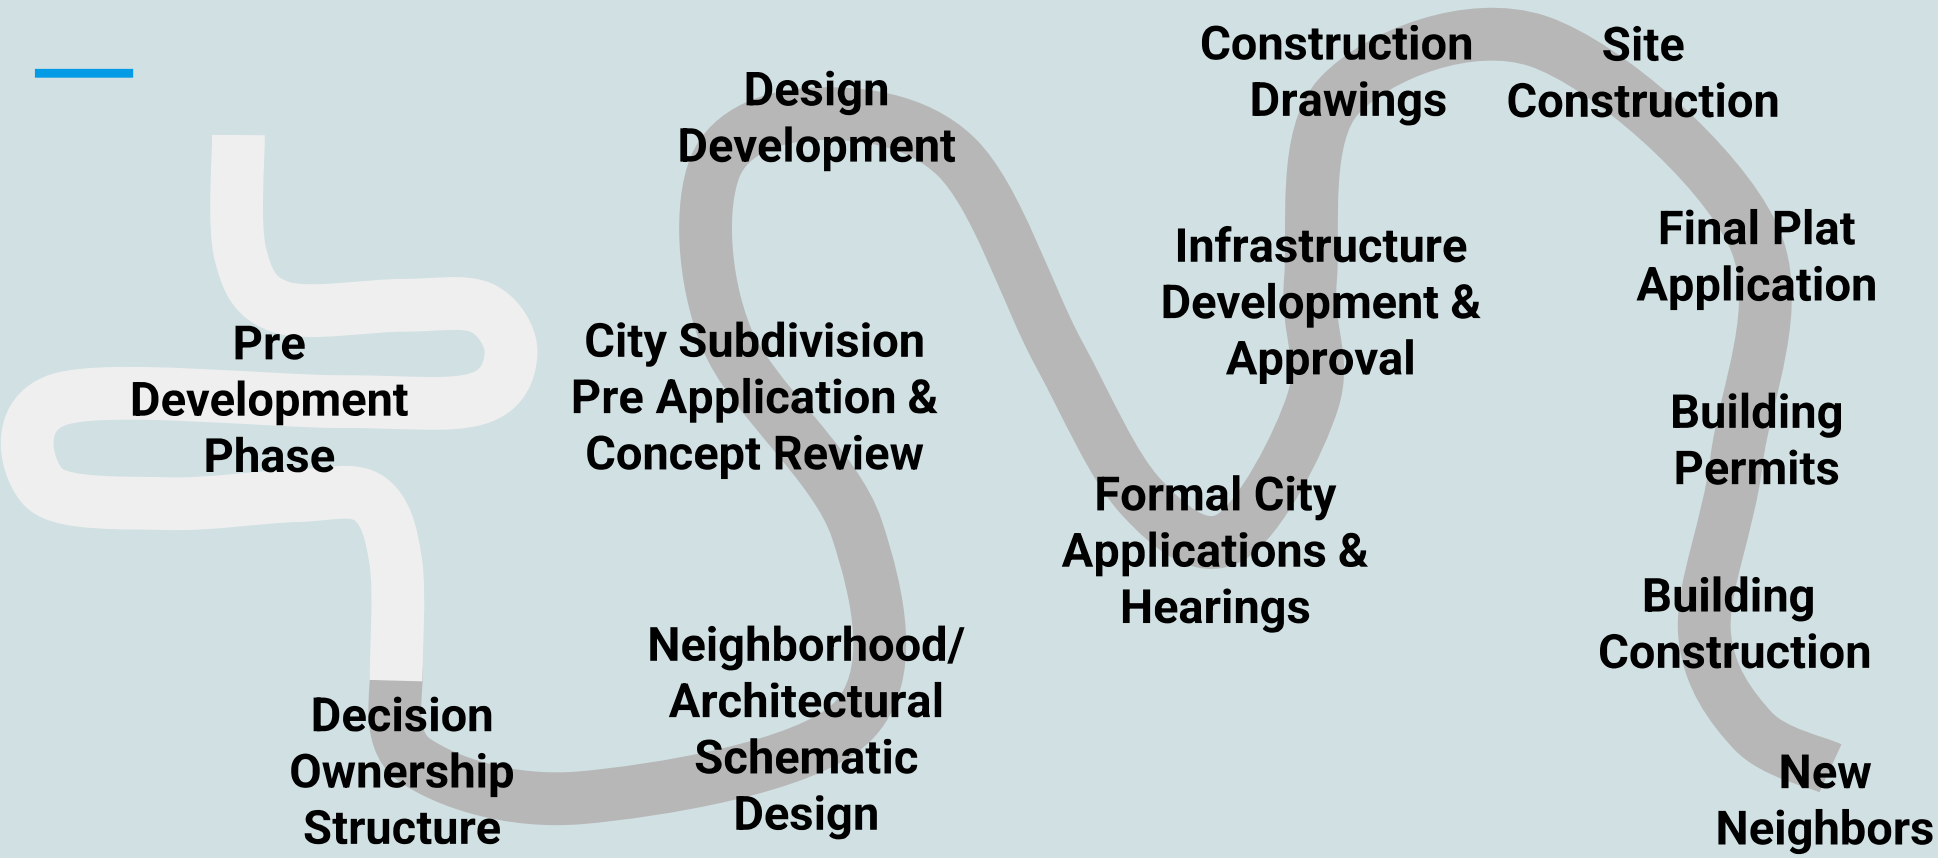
Pre Development Phase

Decision Ownership Structure

City Subdivision Pre Application & Concept Review

Neighborhood/ Architectural Schematic Design

Design Development

Formal City Applications & Hearings

Infrastructure Development & Approval

Construction Drawings

Site Construction

Final Plat Application

Building Permits

Building Construction

New Neighbors